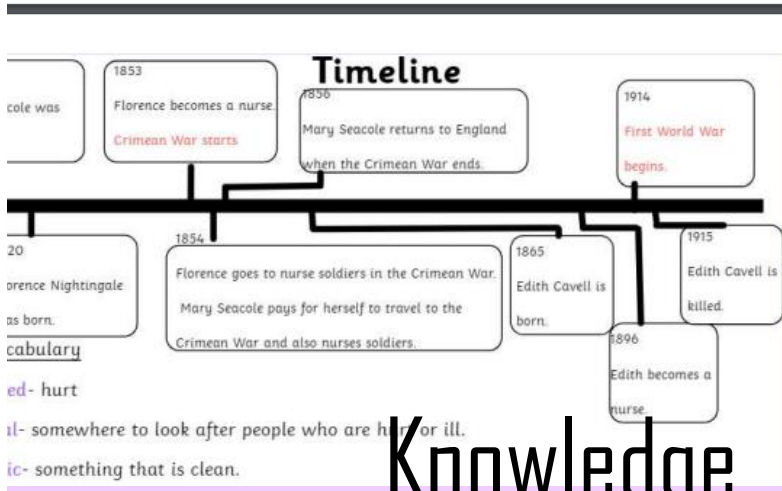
Timeline

cole was

1853
Florence becomes a nurse.
Crimean War starts

1856
Mary Seacole returns to England when the Crimean War ends.

1914
First World War begins.

20
orence Nightingale as born.

1854
Florence goes to nurse soldiers in the Crimean War. Mary Seacole pays for herself to travel to the Crimean War and also nurses soldiers.

1865
Edith Cavell is born.

1915
Edith Cavell is killed.

1896
Edith becomes a nurse.

cabulary
ed- hurt
l- somewhere to look after people who are h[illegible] or ill.
ic- something that is clean.

Knowledge